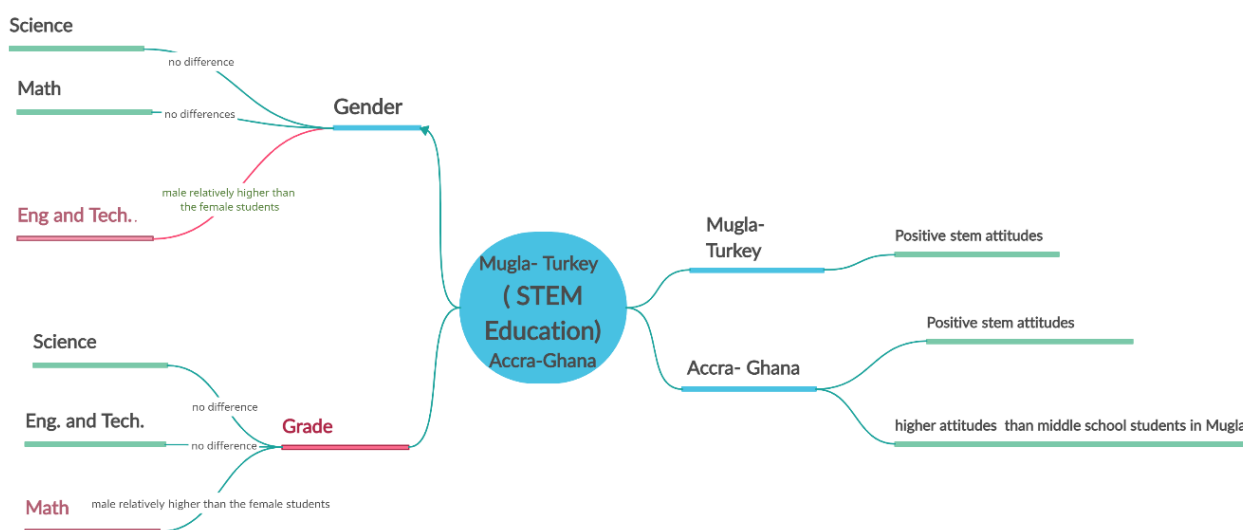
Science

no difference

Math

no differences

Gender

male relatively higher than the female students

Eng and Tech..

Mugla- Turkey
( STEM Education)
Accra-Ghana

Mugla- Turkey

Positive stem attitudes

Positive stem attitudes

Accra- Ghana

higher attitudes than middle school students in Mugla

Science

no difference

Eng. and Tech.

no difference

Grade

Math

male relatively higher than the female students